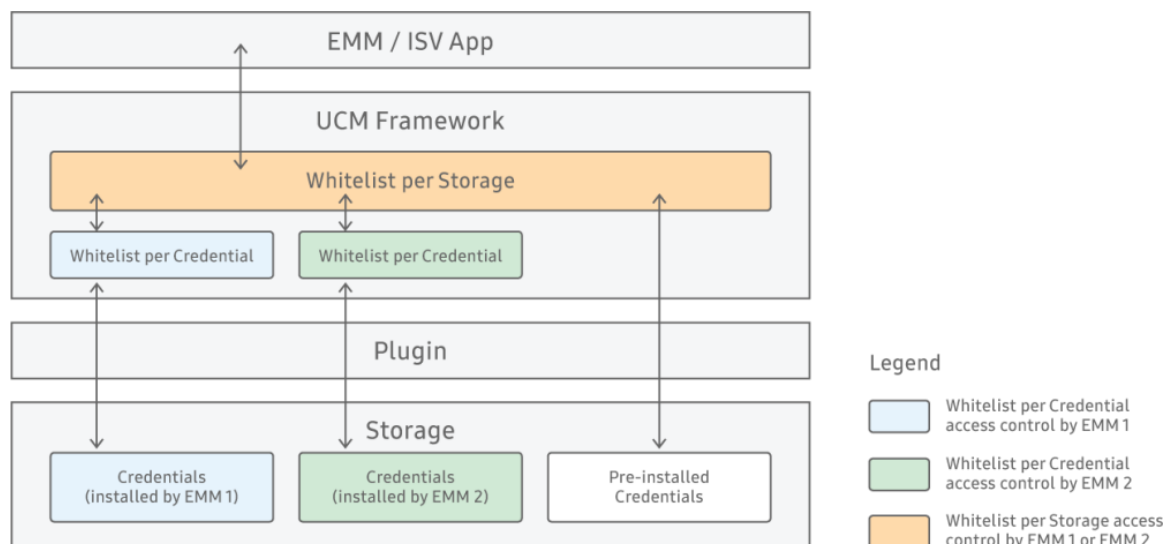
EMM / ISV App

UCM Framework

Whitelist per Storage

Whitelist per Credential

Whitelist per Credential

Plugin

Storage

Credentials (installed by EMM 1)

Credentials (installed by EMM 2)

Pre-installed Credentials

Legend

Whitelist per Credential access control by EMM 1

Whitelist per Credential access control by EMM 2

Whitelist per Storage access control by EMM 1 or EMM 2